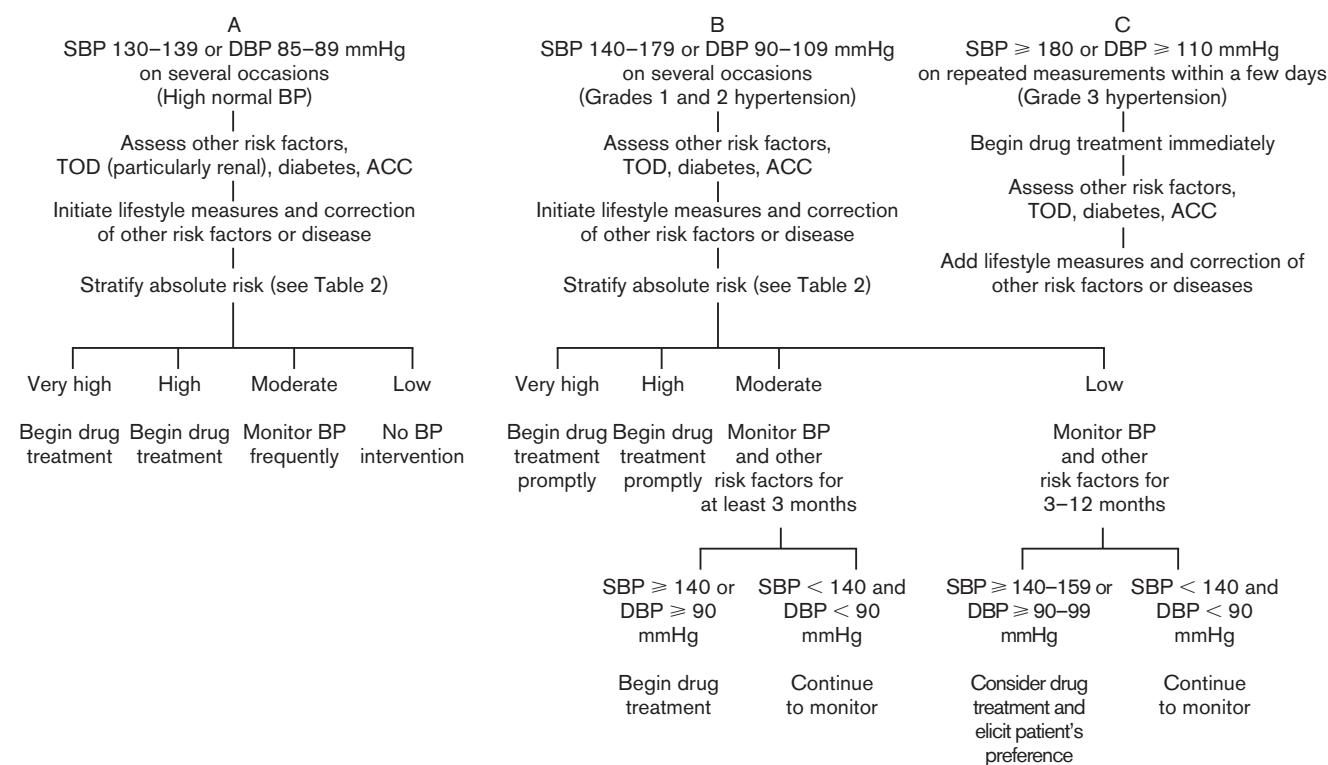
A
SBP 130–139 or DBP 85–89 mmHg on several occasions (High normal BP)

Assess other risk factors, TOD (particularly renal), diabetes, ACC

Initiate lifestyle measures and correction of other risk factors or disease

Stratify absolute risk (see Table 2)

Very high
Begin drug treatment

High
Begin drug treatment

Moderate
Monitor BP frequently

Low
No BP intervention

B
SBP 140–179 or DBP 90–109 mmHg on several occasions (Grades 1 and 2 hypertension)

Assess other risk factors, TOD, diabetes, ACC

Initiate lifestyle measures and correction of other risk factors or disease

Stratify absolute risk (see Table 2)

Very high
Begin drug treatment promptly

High
Begin drug treatment promptly

Moderate
Monitor BP and other risk factors for at least 3 months

SBP $\geqslant$ 140 or DBP $\geqslant$ 90 mmHg
Begin drug treatment

SBP $<$ 140 and DBP $<$ 90 mmHg
Continue to monitor

Low
Monitor BP and other risk factors for 3–12 months

SBP $\geqslant$ 140–159 or DBP $\geqslant$ 90–99 mmHg
Consider drug treatment and elicit patient's preference

SBP $<$ 140 and DBP $<$ 90 mmHg
Continue to monitor

C
SBP $\geqslant$ 180 or DBP $\geqslant$ 110 mmHg on repeated measurements within a few days (Grade 3 hypertension)

Begin drug treatment immediately

Assess other risk factors, TOD, diabetes, ACC

Add lifestyle measures and correction of other risk factors or diseases